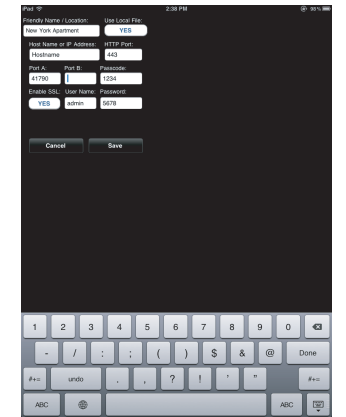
iPad
2:38 PM
98%

Friendly Name / Location:
New York Apartment
Use Local File:
YES

Host Name or IP Address:
Hostname
HTTP Port:
443

Port A:
41790
Port B:
Passcode:
1234

Enable SSL:
YES
User Name:
admin
Password:
5678

Cancel
Save

1 2 3 4 5 6 7 8 9 0
- / : ; ( ) $ & @ Done
#+= undo . , ? ! ' " #+=
ABC ABC